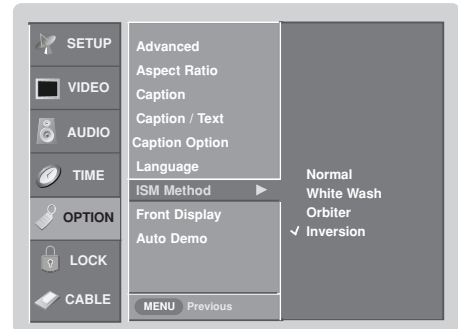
SETUP
VIDEO
AUDIO
TIME
OPTION
LOCK
CABLE

Advanced
Aspect Ratio
Caption
Caption / Text
Caption Option
Language
ISM Method ▶
Front Display
Auto Demo

MENU Previous

Normal
White Wash
Orbiter
✓ Inversion